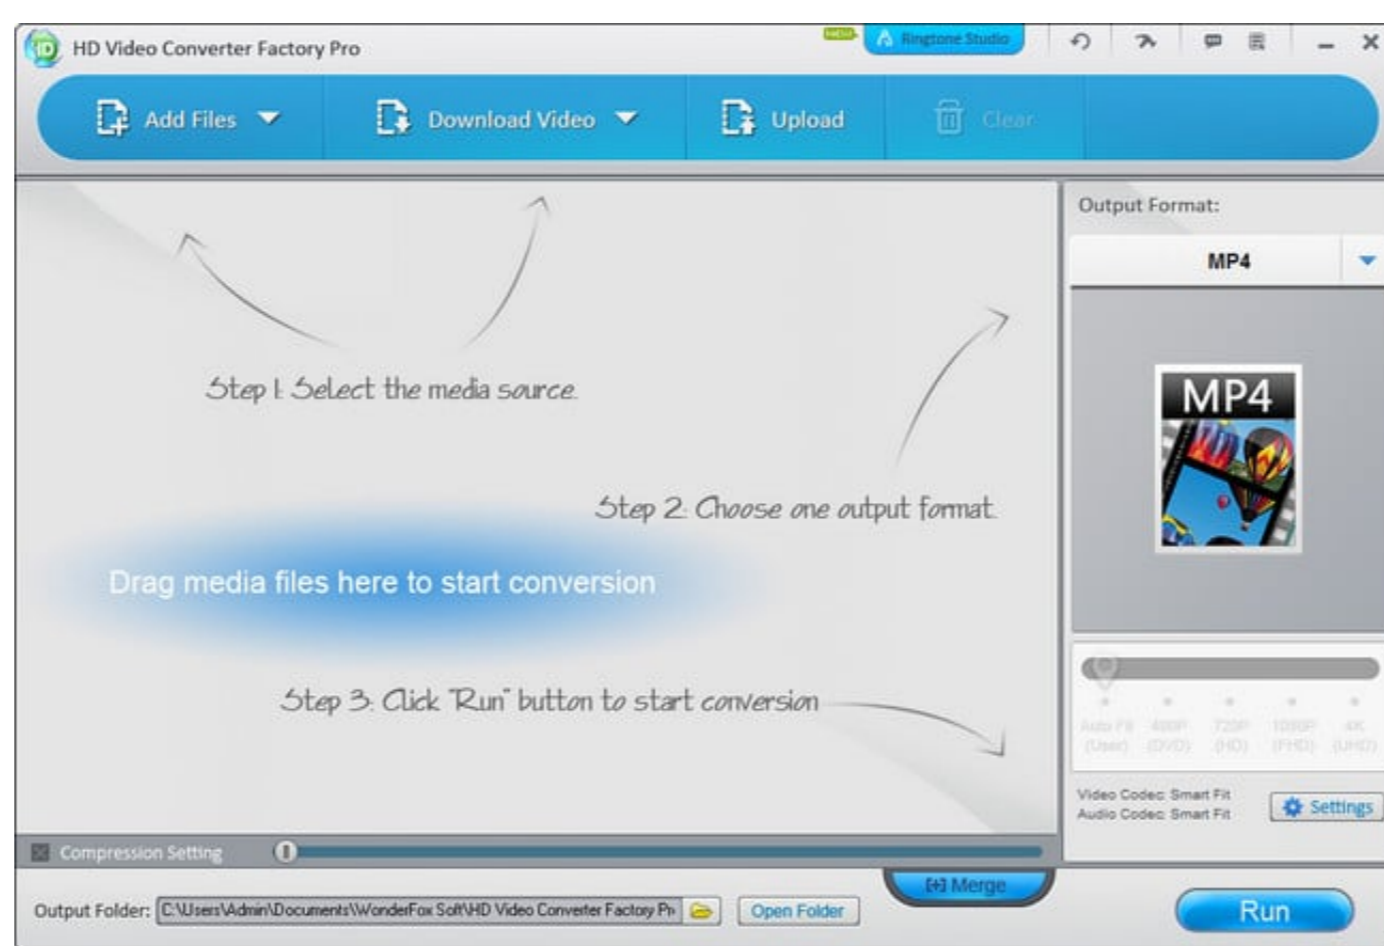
HD Video Converter Factory Pro

NEW Ringtone Studio

Add Files Download Video Upload Clear

Step 1: Select the media source.

Step 2: Choose one output format.

Drag media files here to start conversion

Step 3: Click "Run" button to start conversion

Output Format:

MP4

MP4

Auto Fit (User) 480P (DVD) 720P (HD) 1080P (FHD) 4K (UHD)

Video Codec: Smart Fit
Audio Codec: Smart Fit

Settings

Compression Setting

[+] Merge

Output Folder: C:\Users\Admin\Documents\WonderFox Soft\HD Video Converter Factory Pr

Open Folder

Run